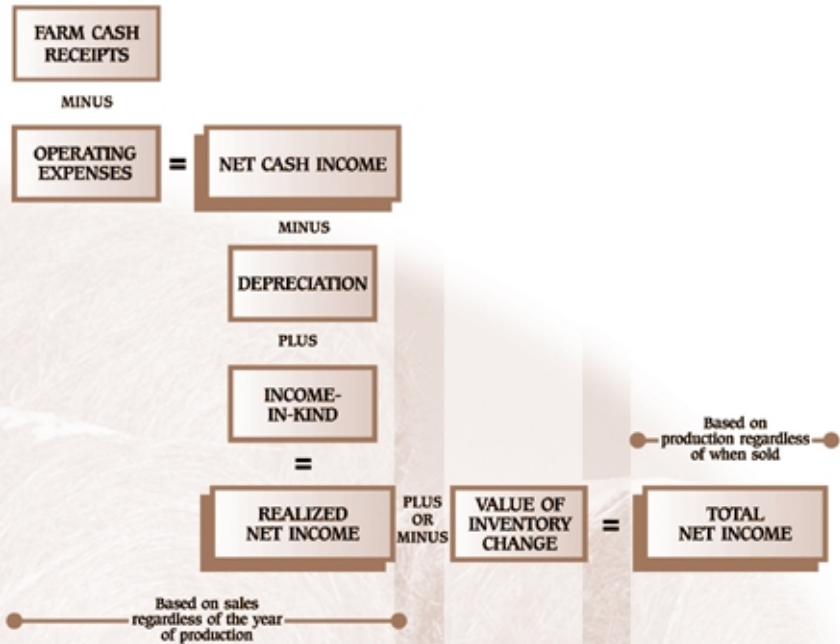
FARM CASH RECEIPTS

MINUS

OPERATING EXPENSES = NET CASH INCOME

MINUS

DEPRECIATION

PLUS

INCOME-IN-KIND

=

REALIZED NET INCOME

PLUS OR MINUS

VALUE OF INVENTORY CHANGE = TOTAL NET INCOME

Based on production regardless of when sold

Based on sales regardless of the year of production